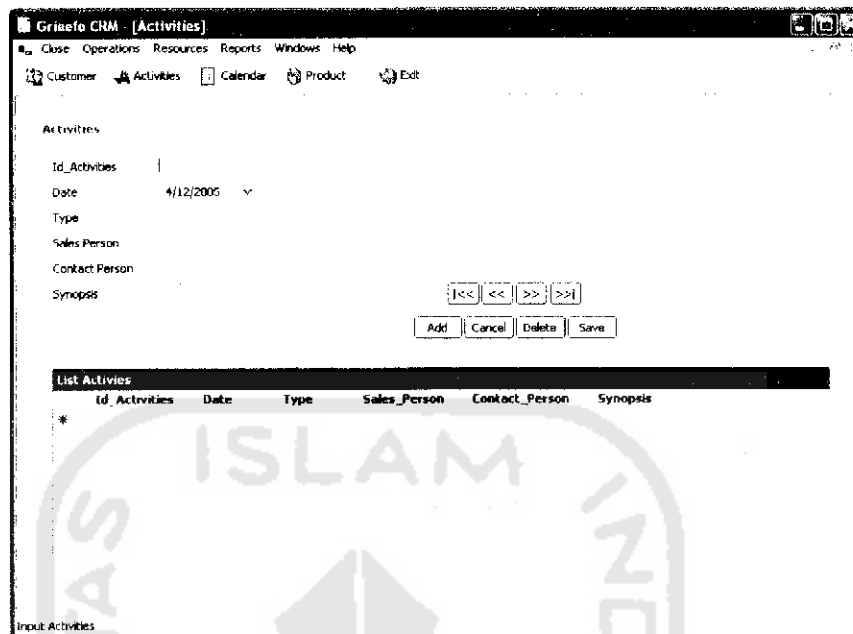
Griaefo CRM - [Activities]

Close Operations Resources Reports Windows Help

Customer Activities Calendar Product Exit

Activities

Id_Activities

Date 4/12/2005

Type

Sales Person

Contact Person

Synopsis

|<< << >> >>|

Add Cancel Delete Save

List Activies

| Id_Activities | Date | Type | Sales_Person | Contact_Person | Synopsis |
|---|---|---|---|---|---|
| * | | | | | |

ISLAM

Input Activities